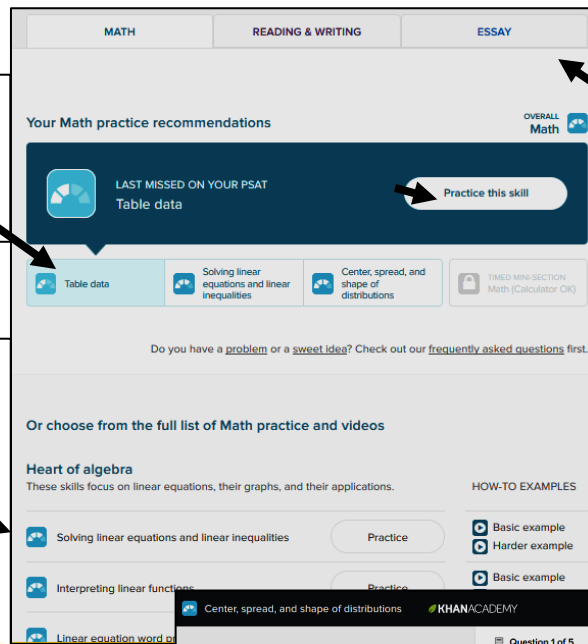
MATH | READING & WRITING | ESSAY

Your Math practice recommendations

OVERALL
Math

LAST MISSED ON YOUR PSAT
Table data

Practice this skill

Table data

Solving linear equations and linear inequalities

Center, spread, and shape of distributions

TIMED MINI-SECTION
Math (Calculator OK)

Do you have a problem or a sweet idea? Check out our frequently asked questions first.

Or choose from the full list of Math practice and videos

Heart of algebra
These skills focus on linear equations, their graphs, and their applications.

HOW-TO EXAMPLES

Solving linear equations and linear inequalities
Practice
Basic example
Harder example

Interpreting linear functions
Practice
Basic example

Linear equation word pr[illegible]

Center, spread, and shape of distributions
KHANACADEMY

Question 1 of 5